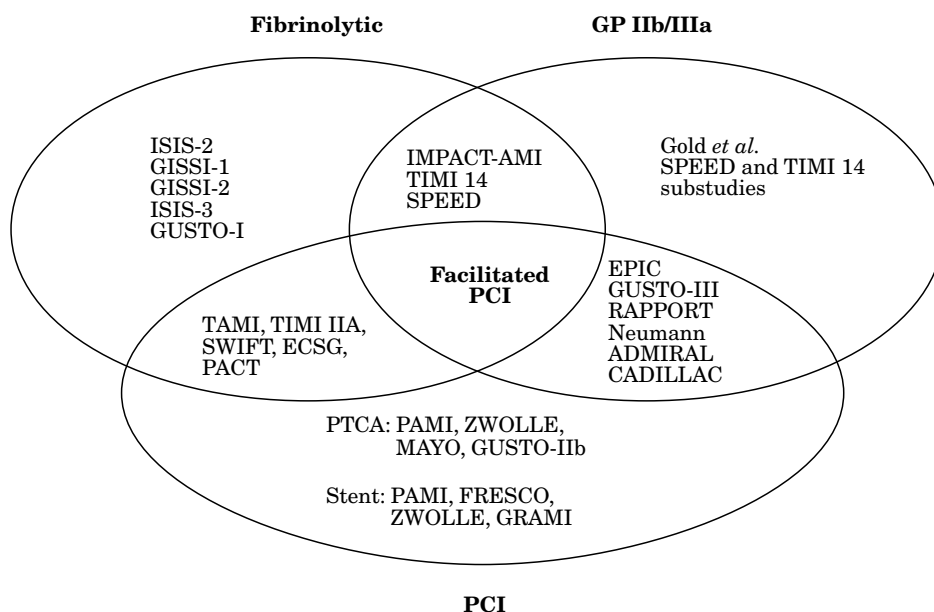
Fibrinolytic

GP IIb/IIIa

ISIS-2
GISSI-1
GISSI-2
ISIS-3
GUSTO-I

IMPACT-AMI
TIMI 14
SPEED

Gold *et al.*
SPEED and TIMI 14
substudies

Facilitated
PCI

EPIC
GUSTO-III
RAPPORT
Neumann
ADMIRAL
CADILLAC

TAMI, TIMI IIA,
SWIFT, ECSG,
PACT

PTCA: PAMI, ZWOLLE,
MAYO, GUSTO-IIb

Stent: PAMI, FRESCO,
ZWOLLE, GRAMI

PCI